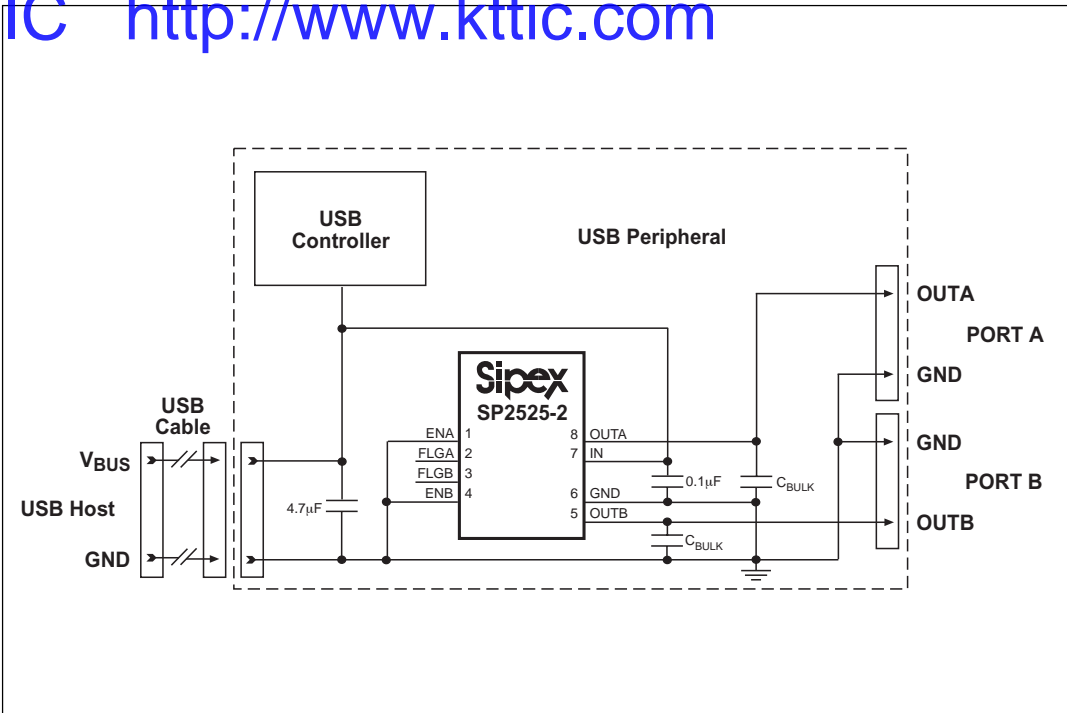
IC http://www.kttic.com

USB Controller

USB Peripheral

Sipex
SP2525-2

ENA 1
$\overline{FLGA}$ 2
$\overline{FLGB}$ 3
ENB 4

8 OUTA
7 IN
6 GND
5 OUTB

0.1μF
$C_{BULK}$
$C_{BULK}$
4.7μF

USB Cable

$V_{BUS}$
USB Host
GND

OUTA
PORT A
GND
GND
PORT B
OUTB